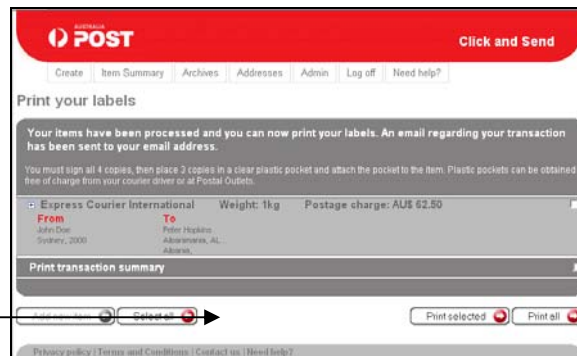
AUSTRALIA POST

Click and Send

Create | Item Summary | Archives | Addresses | Admin | Log off | Need help?

Print your labels

Your items have been processed and you can now print your labels. An email regarding your transaction has been sent to your email address.

You must sign all 4 copies, then place 3 copies in a clear plastic pocket and attach the pocket to the item. Plastic pockets can be obtained free of charge from your courier driver or at Postal Outlets.

Express Courier International Weight: 1kg Postage charge: AU$ 62.50

From
John Doe
Sydney, 2000

To
Peter Hopkins
Albanimania, AL..
Albania,

Print transaction summary

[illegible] Select all

Print selected Print all

Privacy policy | Terms and Conditions | Contact us | Need help?